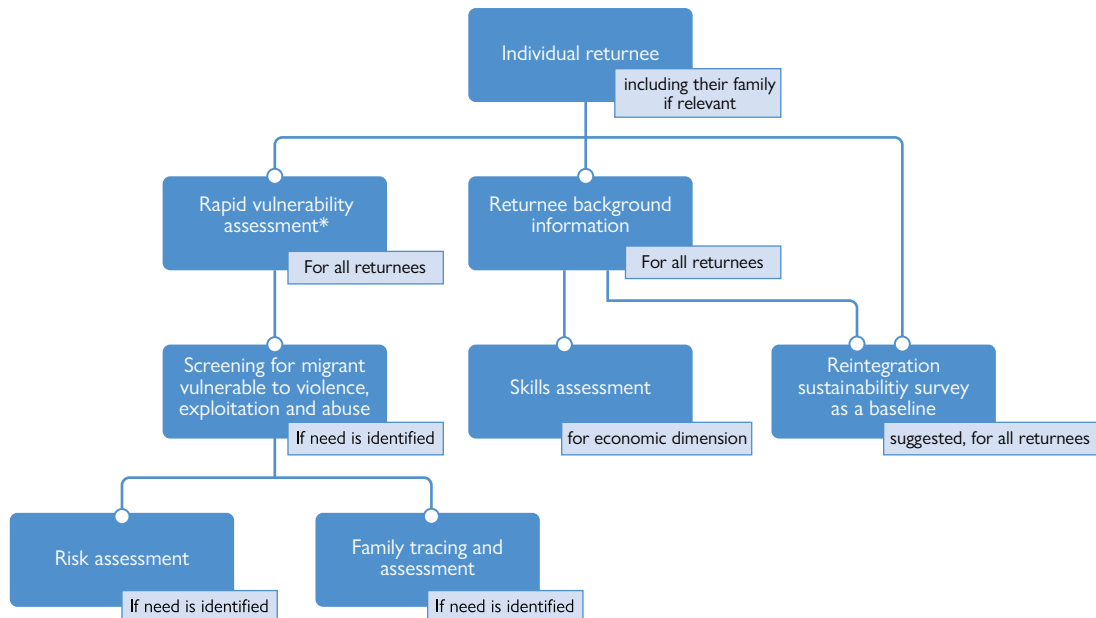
Individual returnee
including their family if relevant

Rapid vulnerability assessment*
For all returnees

Returnee background information
For all returnees

Screening for migrant vulnerable to violence, exploitation and abuse
If need is identified

Skills assessment
for economic dimension

Reintegration sustainabilitiy survey as a baseline
suggested, for all returnees

Risk assessment
If need is identified

Family tracing and assessment
If need is identified